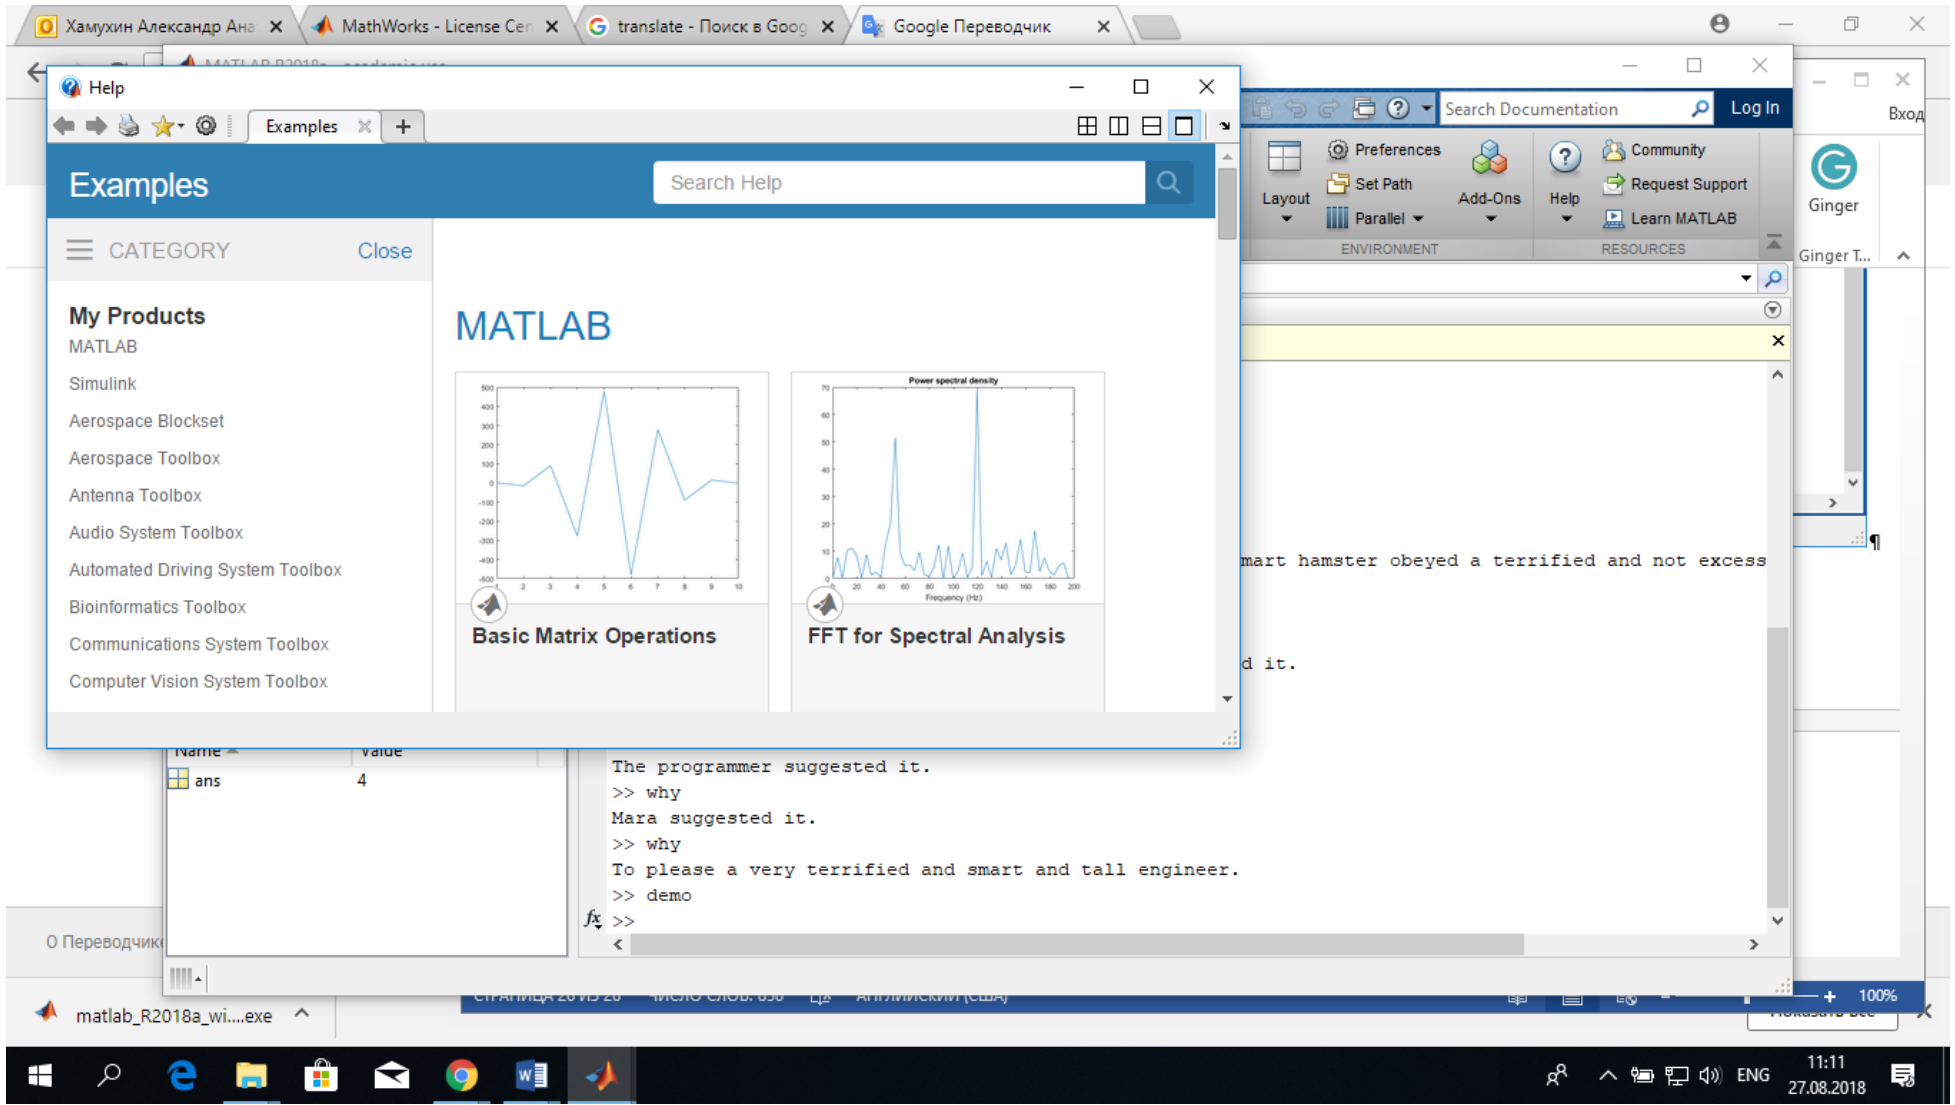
Хамухин Александр Ана ×
MathWorks - License Cen ×
translate - Поиск в Goog ×
Google Переводчик ×

Help

Examples ×
+

Search Documentation
Log In
Вход

Layout
Preferences
Set Path
Parallel
ENVIRONMENT
Add-Ons
Help
Community
Request Support
Learn MATLAB
RESOURCES
Ginger
Ginger T...

Examples
Search Help

CATEGORY
Close

My Products
MATLAB
Simulink
Aerospace Blockset
Aerospace Toolbox
Antenna Toolbox
Audio System Toolbox
Automated Driving System Toolbox
Bioinformatics Toolbox
Communications System Toolbox
Computer Vision System Toolbox

MATLAB

Power spectral density
Frequency (Hz)

Basic Matrix Operations
FFT for Spectral Analysis

mart hamster obeyed a terrified and not excess

d it.

Name
Value
ans
4

The programmer suggested it.
>> why
Mara suggested it.
>> why
To please a very terrified and smart and tall engineer.
>> demo
$fx$ >>

О Переводчик

matlab_R2018a_wi....exe

100%

ENG
11:11
27.08.2018